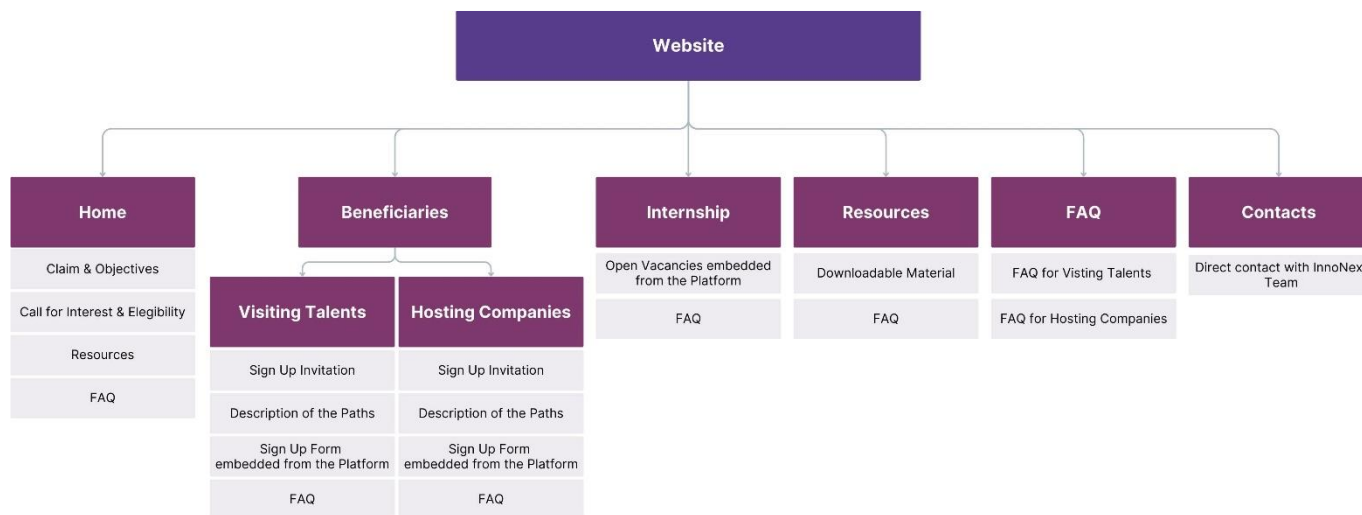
Website

Home

Claim & Objectives

Call for Interest & Elegibility

Resources

FAQ

Beneficiaries

Visiting Talents

Sign Up Invitation

Description of the Paths

Sign Up Form embedded from the Platform

FAQ

Hosting Companies

Sign Up Invitation

Description of the Paths

Sign Up Form embedded from the Platform

FAQ

Internship

Open Vacancies embedded from the Platform

FAQ

Resources

Downloadable Material

FAQ

FAQ

FAQ for Visting Talents

FAQ for Hosting Companies

Contacts

Direct contact with InnoNex Team